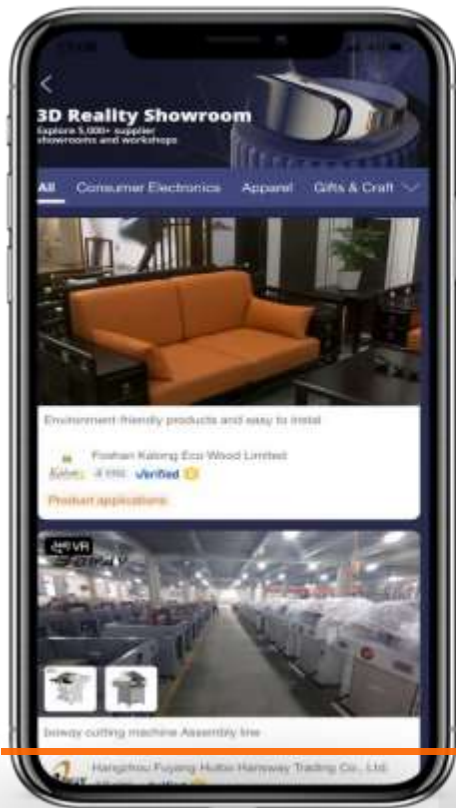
3D Reality Showroom

Explore 5,000+ supplier showrooms and workshops

All Consumer Electronics Apparel Gifts & Craft

Environment-friendly products and easy to install

Foshan Kalong Eco Wood Limited

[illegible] Verified

Product applications

VR

boway cutting machine Assembly line

Hangzhou Fuyang Huibo Hanway Trading Co., Ltd.